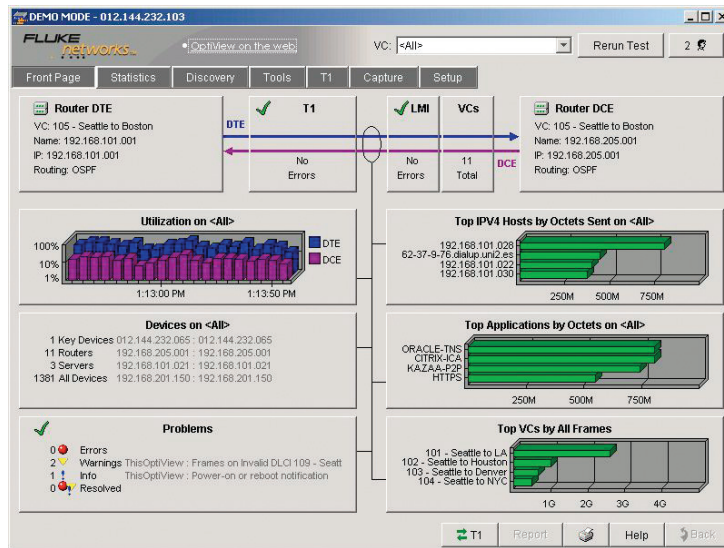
DEMO MODE - 012.144.232.103

FLUKE networks

OptiView on the web

VC: <All>

Rerun Test

2

Front Page | Statistics | Discovery | Tools | T1 | Capture | Setup

Router DTE
VC: 105 - Seattle to Boston
Name: 192.168.101.001
IP: 192.168.101.001
Routing: OSPF

T1

DTE

No Errors

LMI

No Errors

VCs

11 Total

DCE

Router DCE
VC: 105 - Seattle to Boston
Name: 192.168.205.001
IP: 192.168.205.001
Routing: OSPF

Utilization on <All>
100%
10%
1%
1:13:00 PM
1:13:50 PM
DTE
DCE

Top IPV4 Hosts by Octets Sent on <All>
192.168.101.028
62-37-9-76.dialup.uni2.es
192.168.101.022
192.168.101.030
250M 500M 750M

Devices on <All>
1 Key Devices 012.144.232.065 : 012.144.232.065
11 Routers 192.168.205.001 : 192.168.205.001
3 Servers 192.168.101.021 : 192.168.101.021
1381 All Devices 192.168.201.150 : 192.168.201.150

Top Applications by Octets on <All>
ORACLE-TNS
CITRIX-ICA
KAZAA-P2P
HTTPS
250M 500M 750M

Problems
0 Errors
2 Warnings ThisOptiView : Frames on Invalid DLCI 109 - Seatt
1 Info ThisOptiView : Power-on or reboot notification
0 Resolved

Top VCs by All Frames
101 - Seattle to LA
102 - Seattle to Houston
103 - Seattle to Denver
104 - Seattle to NYC
1G 2G 3G 4G

T1 | Report | Help | Back